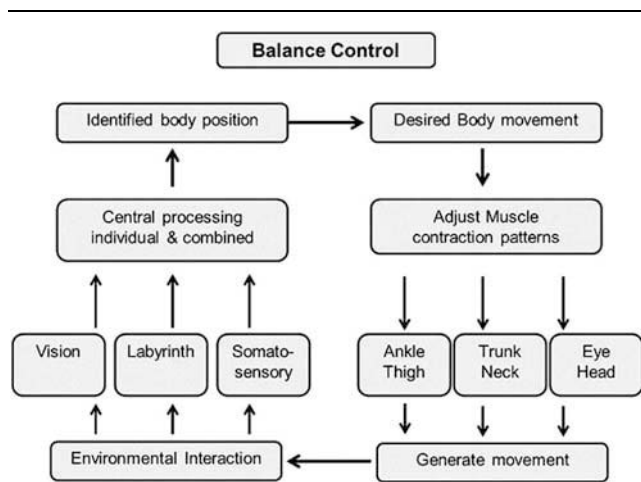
Balance Control

Identified body position

Desired Body movement

Central processing individual & combined

Adjust Muscle contraction patterns

Vision

Labyrinth

Somatosensory

Ankle Thigh

Trunk Neck

Eye Head

Environmental Interaction

Generate movement